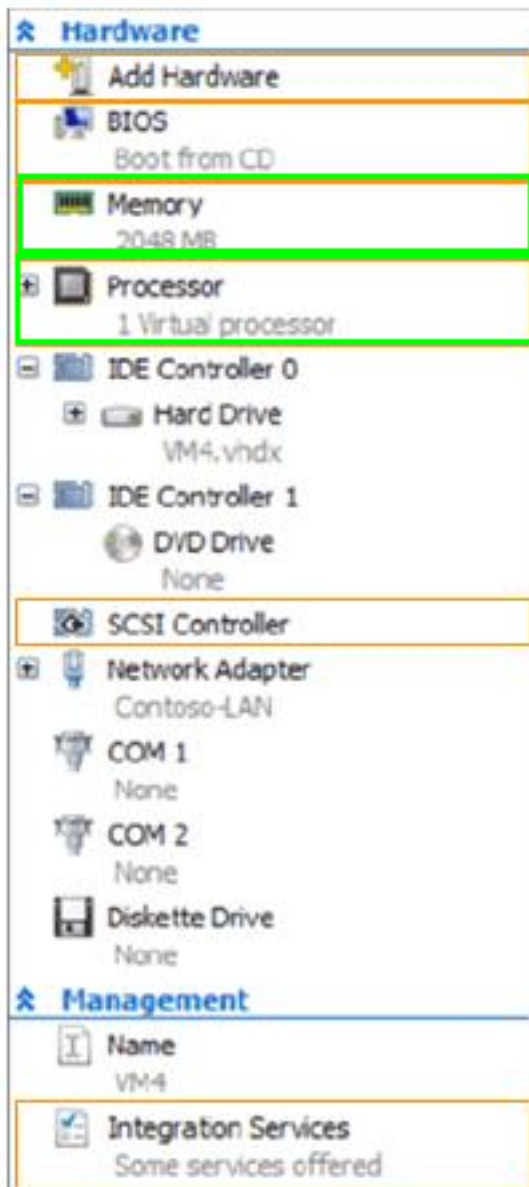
Hardware

Add Hardware

BIOS
Boot from CD

Memory
2048 MB

Processor
1 Virtual processor

IDE Controller 0

Hard Drive
VM4.vhdx

IDE Controller 1

DVD Drive
None

SCSI Controller

Network Adapter
Contoso-LAN

COM 1
None

COM 2
None

Diskette Drive
None

Management

Name
VM4

Integration Services
Some services offered